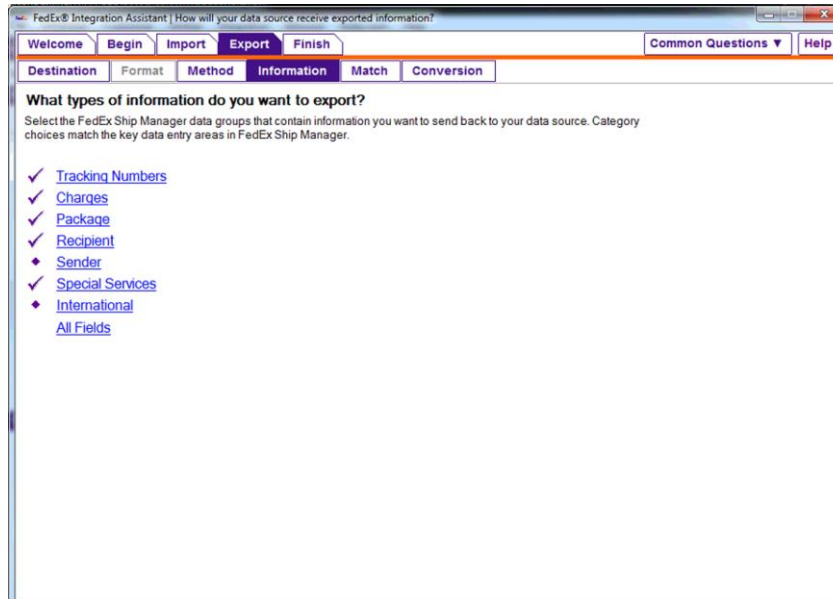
FedEx® Integration Assistant | How will your data source receive exported information?

Welcome Begin Import Export Finish

Common Questions ▼ Help

Destination Format Method Information Match Conversion

What types of information do you want to export?

Select the FedEx Ship Manager data groups that contain information you want to send back to your data source. Category choices match the key data entry areas in FedEx Ship Manager.

✓ Tracking Numbers
✓ Charges
✓ Package
✓ Recipient
◆ Sender
✓ Special Services
◆ International
All Fields